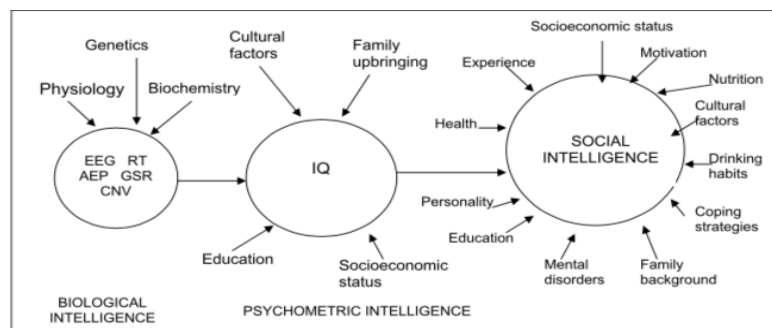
Genetics
Physiology
Biochemistry
EEG RT
AEP GSR
CNV
Cultural factors
Family upbringing
IQ
Education
Socioeconomic status
Socioeconomic status
Experience
Motivation
Nutrition
Cultural factors
Health
SOCIAL INTELLIGENCE
Drinking habits
Personality
Education
Mental disorders
Family background
Coping strategies
BIOLOGICAL INTELLIGENCE
PSYCHOMETRIC INTELLIGENCE